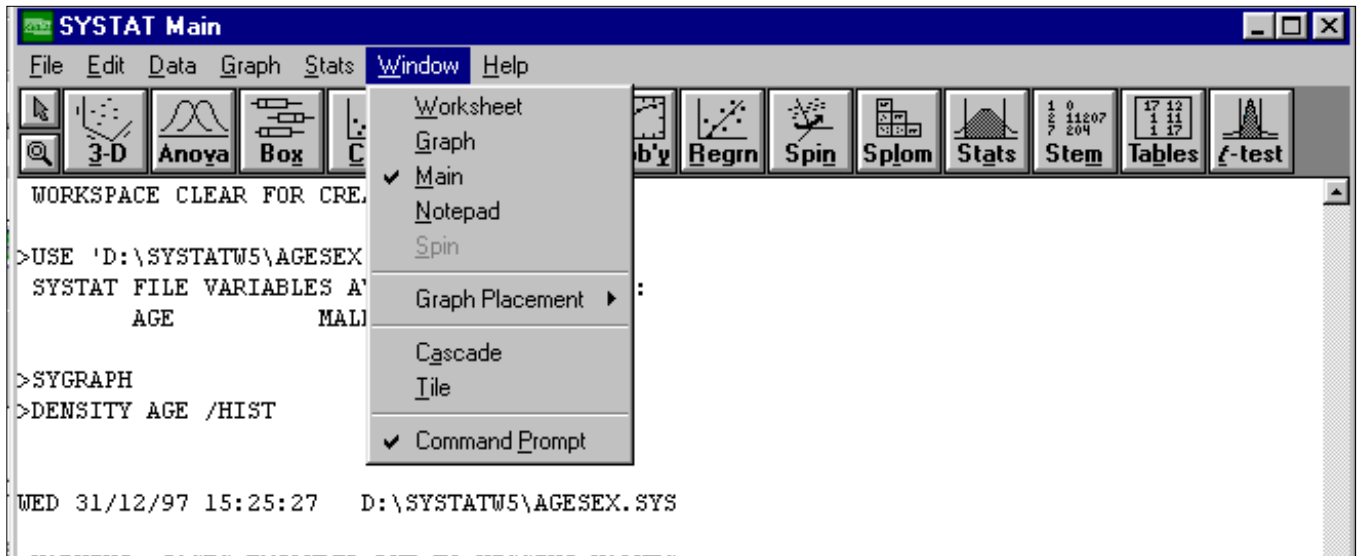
SYSTAT Main

File Edit Data Graph Stats Window Help

3-D Anova Box C ob'y Regrn Spin Splom Stats Stem Tables t-test

Worksheet
Graph
Main
Notepad
Spin
Graph Placement
Cascade
Tile
Command Prompt

WORKSPACE CLEAR FOR CREA

>USE 'D:\SYSTATW5\AGESEX
SYSTAT FILE VARIABLES A :
AGE MAL

>SYGRAPH
>DENSITY AGE /HIST

WED 31/12/97 15:25:27 D:\SYSTATW5\AGESEX.SYS

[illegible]